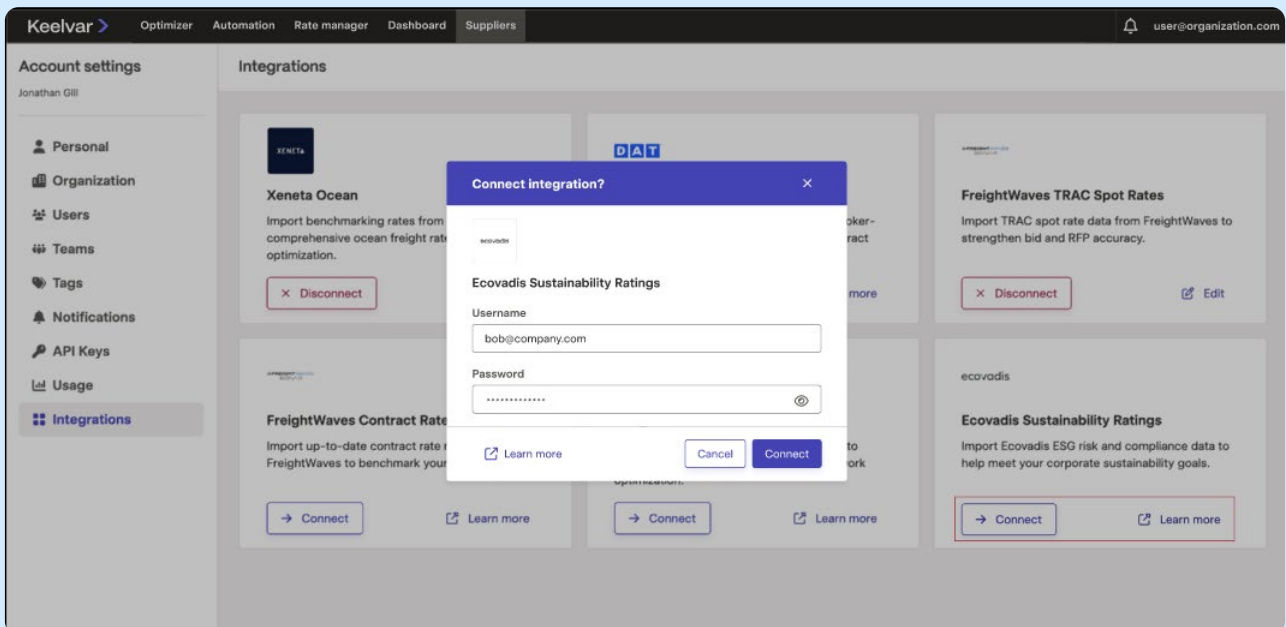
Keelvar > Optimizer Automation Rate manager Dashboard Suppliers user@organization.com

Account settings
Jonathan Gill

Personal
Organization
Users
Teams
Tags
Notifications
API Keys
Usage
Integrations

Integrations

XENETA
Xeneta Ocean
Import benchmarking rates from comprehensive ocean freight rate optimization.
× Disconnect

DAT
oker-
ract
more

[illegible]
FreightWaves TRAC Spot Rates
Import TRAC spot rate data from FreightWaves to strengthen bid and RFP accuracy.
× Disconnect
Edit

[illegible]
FreightWaves Contract Rate
Import up-to-date contract rate FreightWaves to benchmark your
→ Connect
Learn more

to
ork
optimization.
→ Connect
Learn more

ecovadis
Ecovadis Sustainability Ratings
Import Ecovadis ESG risk and compliance data to help meet your corporate sustainability goals.
→ Connect
Learn more

Connect integration?
×
ecovadis
Ecovadis Sustainability Ratings
Username
bob@company.com
Password
•••••••••••••
Learn more
Cancel
Connect